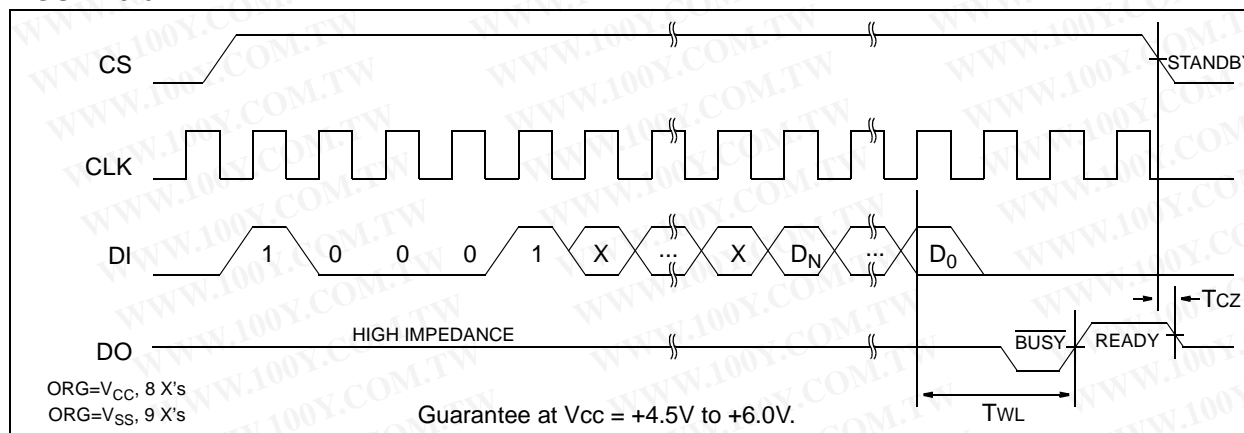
CS

STANDBY

CLK

DI 1 0 0 0 1 X ... X $D_N$ ... $D_0$

$T_{CZ}$

DO

HIGH IMPEDANCE

$\overline{BUSY}$ READY

ORG=$V_{CC}$, 8 X's
ORG=$V_{SS}$, 9 X's

Guarantee at Vcc = +4.5V to +6.0V.

$T_{WL}$

WWW.100Y.COM.TW